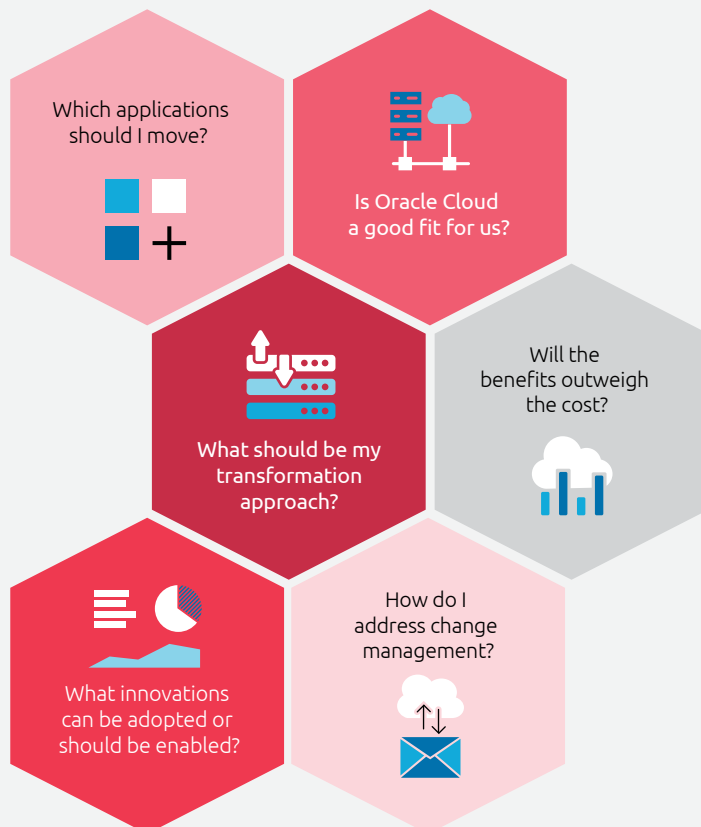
Which applications should I move?

Is Oracle Cloud a good fit for us?

What should be my transformation approach?

Will the benefits outweigh the cost?

What innovations can be adopted or should be enabled?

How do I address change management?